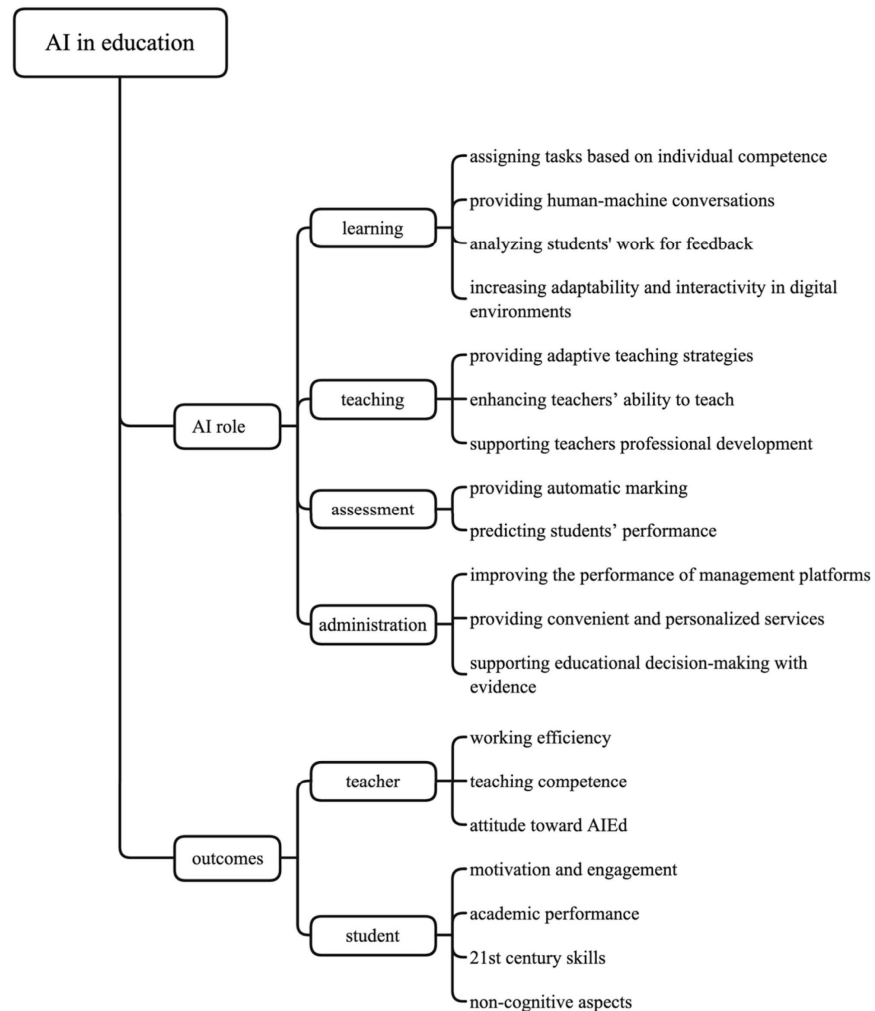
AI in education

AI role

learning

assigning tasks based on individual competence

providing human-machine conversations

analyzing students' work for feedback

increasing adaptability and interactivity in digital environments

teaching

providing adaptive teaching strategies

enhancing teachers' ability to teach

supporting teachers professional development

assessment

providing automatic marking

predicting students' performance

administration

improving the performance of management platforms

providing convenient and personalized services

supporting educational decision-making with evidence

outcomes

teacher

working efficiency

teaching competence

attitude toward AIEd

student

motivation and engagement

academic performance

21st century skills

non-cognitive aspects